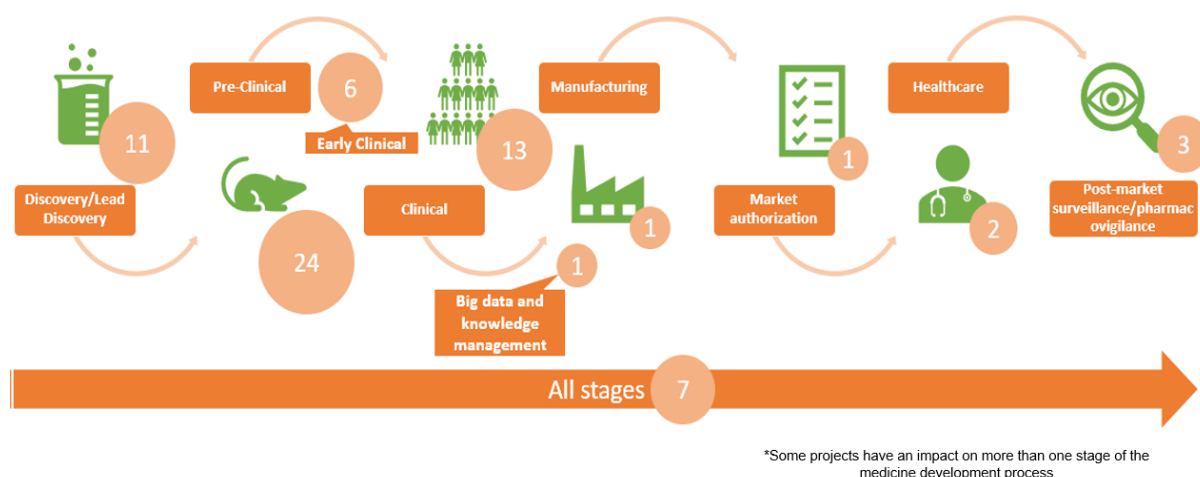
Pre-Clinical

6

Early Clinical

Manufacturing

Healthcare

11

Discovery/Lead Discovery

24

13

Clinical

1

1

Big data and knowledge management

1

Market authorization

2

3

Post-market surveillance/pharmacovigilance

All stages 7

*Some projects have an impact on more than one stage of the medicine development process